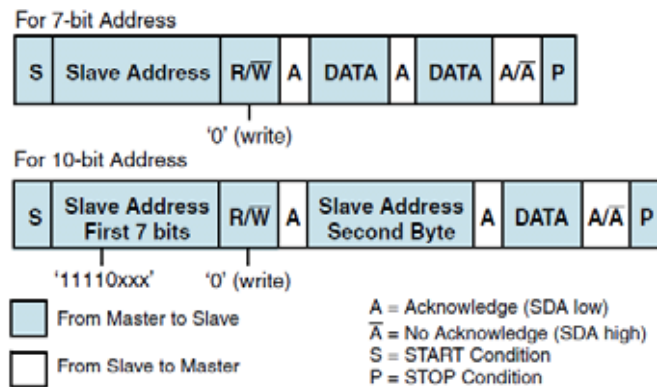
For 7-bit Address

| S | Slave Address | R/$\overline{W}$ | A | DATA | A | DATA | A/$\overline{A}$ | P |
|---|---|---|---|---|---|---|---|---|

'0' (write)

For 10-bit Address

| S | Slave Address First 7 bits | R/$\overline{W}$ | A | Slave Address Second Byte | A | DATA | A/$\overline{A}$ | P |
|---|---|---|---|---|---|---|---|---|

'11110xxx' '0' (write)

From Master to Slave

From Slave to Master

A = Acknowledge (SDA low)
$\overline{A}$ = No Acknowledge (SDA high)
S = START Condition
P = STOP Condition